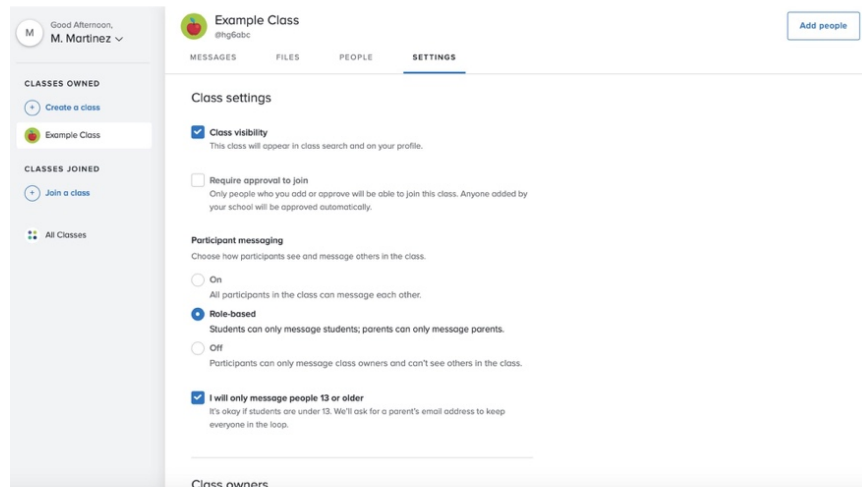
M Good Afternoon,
M. Martinez

CLASSES OWNED

Create a class

Example Class

CLASSES JOINED

Join a class

All Classes

Example Class
@hg6abc

Add people

MESSAGES FILES PEOPLE SETTINGS

Class settings

Class visibility
This class will appear in class search and on your profile.

Require approval to join
Only people who you add or approve will be able to join this class. Anyone added by your school will be approved automatically.

Participant messaging
Choose how participants see and message others in the class.

On
All participants in the class can message each other.

Role-based
Students can only message students; parents can only message parents.

Off
Participants can only message class owners and can't see others in the class.

I will only message people 13 or older
It's okay if students are under 13. We'll ask for a parent's email address to keep everyone in the loop.

Class owners